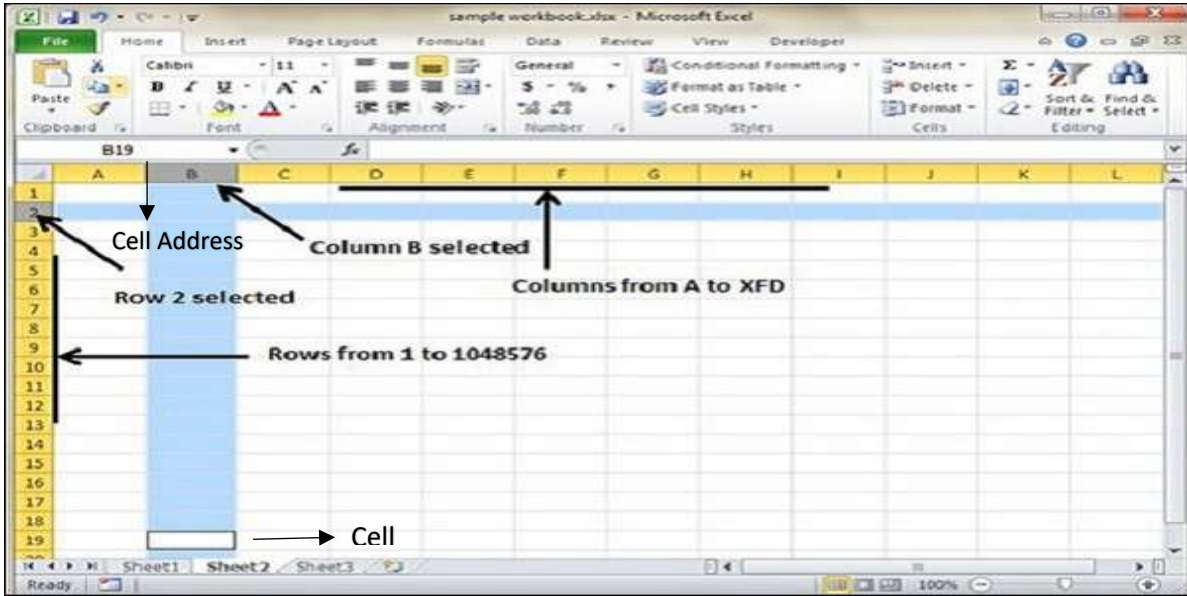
sample workbook.xlsx - Microsoft Excel

File Home Insert Page Layout Formulas Data Review View Developer

Paste
Clipboard
Calibri 11
B I U A A
Font
Alignment
General
$ - % ,
Number
Conditional Formatting
Format as Table
Cell Styles
Styles
Insert
Delete
Format
Cells
Σ
Sort & Filter
Find & Select
Editing

B19 $f_x$

A B C D E F G H I J K L

1
2
3
4
5
6
7
8
9
10
11
12
13
14
15
16
17
18
19

Cell Address

Column B selected

Columns from A to XFD

Row 2 selected

Rows from 1 to 1048576

Cell

Sheet1 Sheet2 Sheet3

Ready 100%